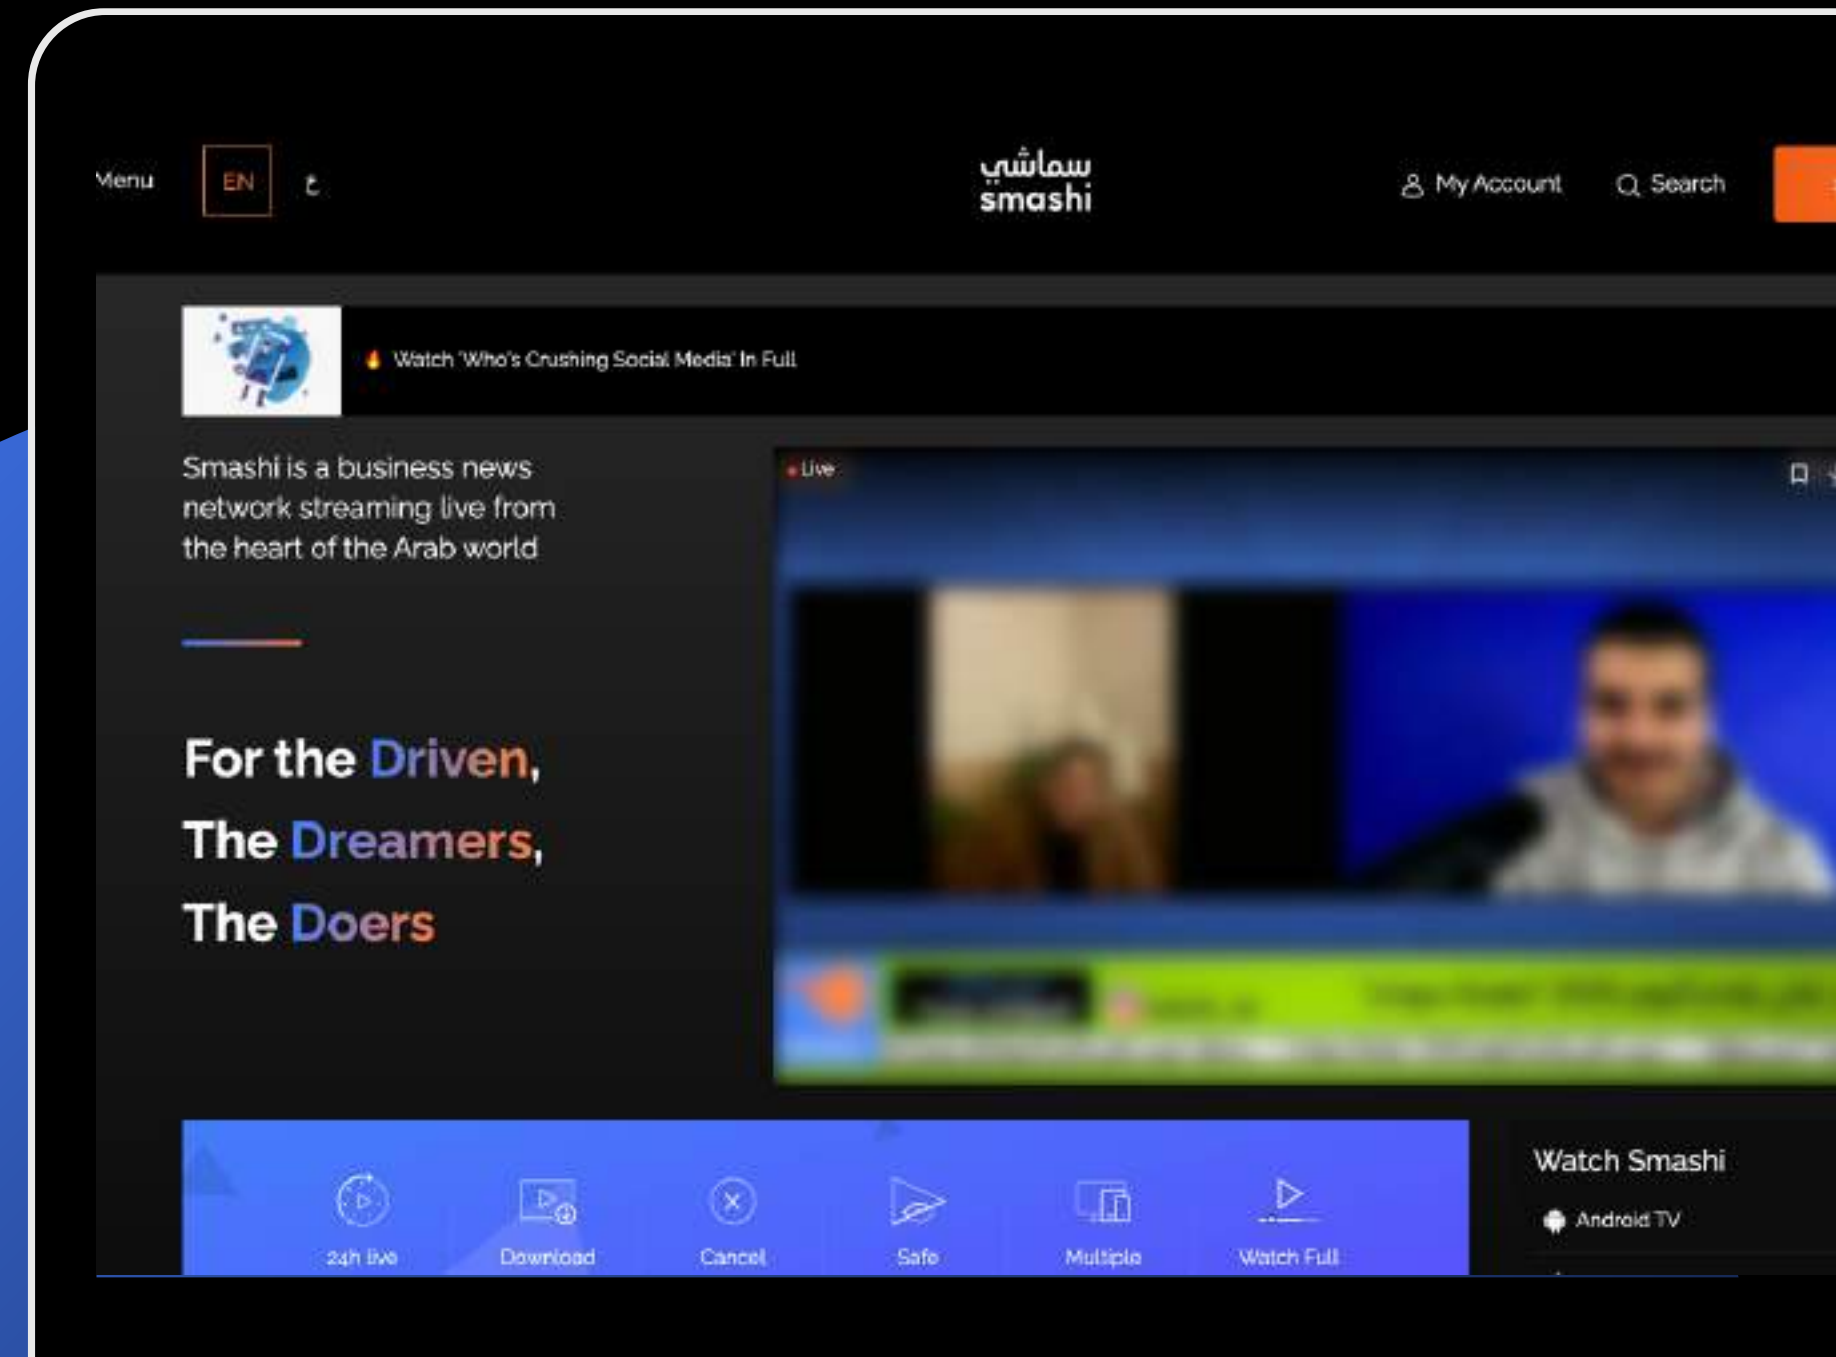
Menu EN ع

سماشي
smashi

My Account Search

Watch 'Who's Crushing Social Media' In Full

Smashi is a business news network streaming live from the heart of the Arab world

For the Driven,
The Dreamers,
The Doers

Live

24h live
Download
Cancel
Safe
Multiple
Watch Full

Watch Smashi
Android TV